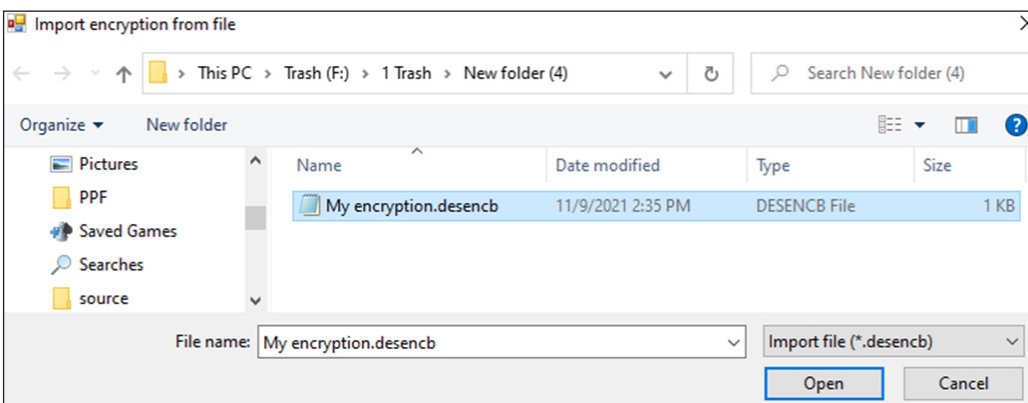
Import encryption from file

This PC > Trash (F:) > 1 Trash > New folder (4)

Search New folder (4)

Organize ▾ New folder

Pictures
PPF
Saved Games
Searches
source

| Name | Date modified | Type | Size |
|---|---|---|---|
| My encryption.desencb | 11/9/2021 2:35 PM | DESENCB File | 1 KB |

File name: My encryption.desencb

Import file (*.desencb)

Open Cancel